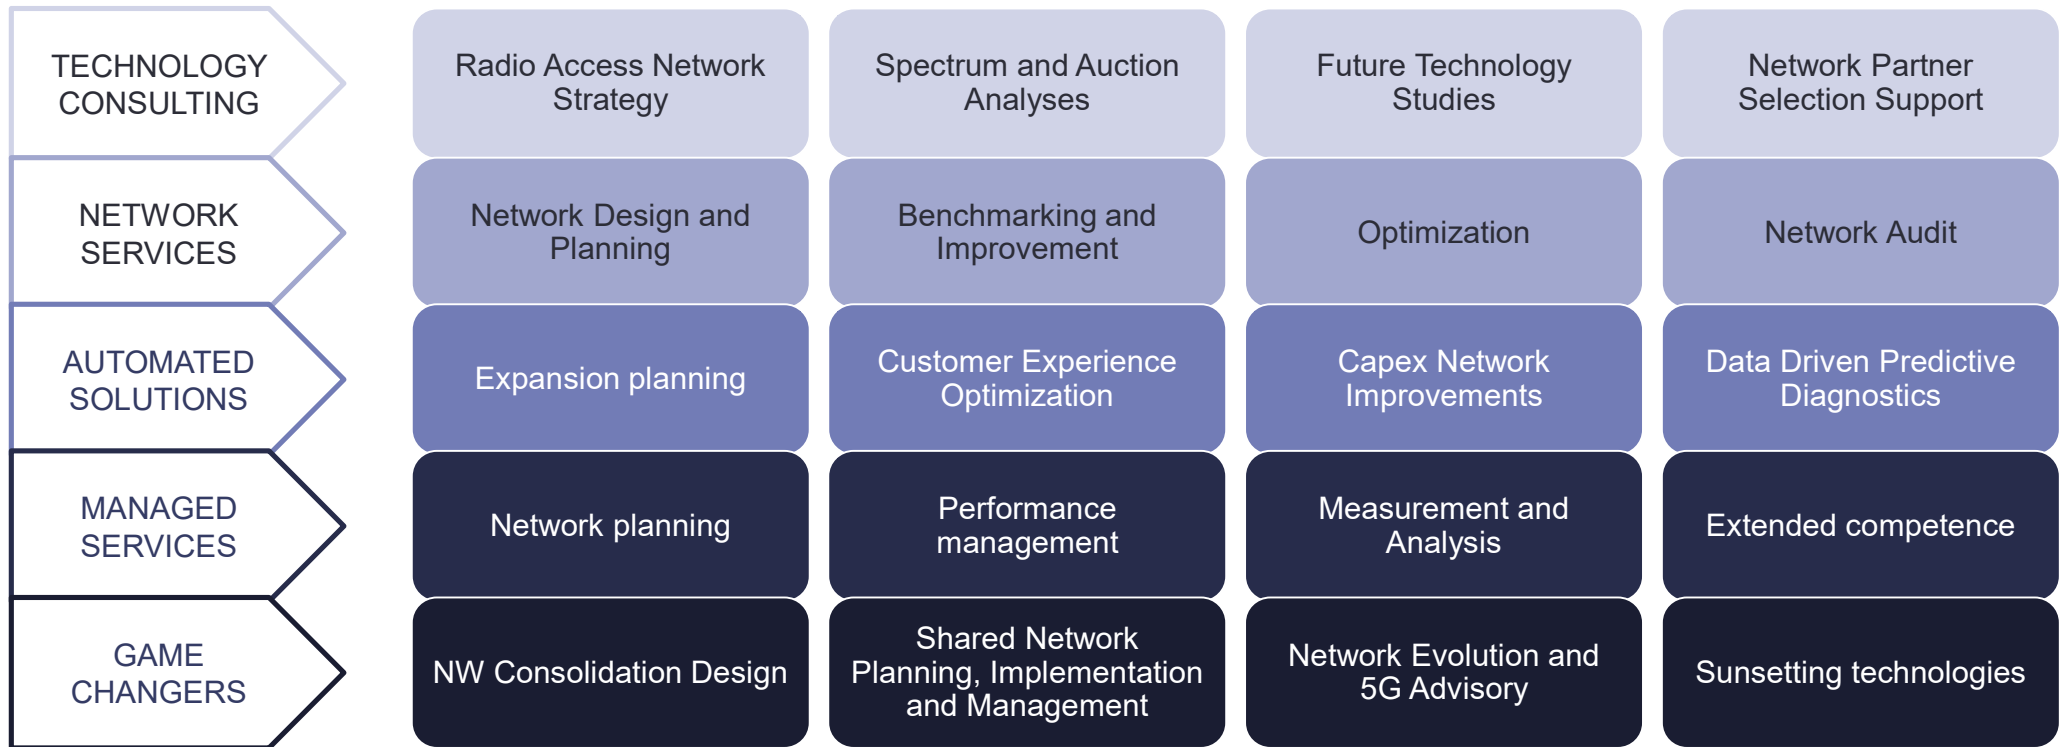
TECHNOLOGY CONSULTING

Radio Access Network Strategy

Spectrum and Auction Analyses

Future Technology Studies

Network Partner Selection Support

NETWORK SERVICES

Network Design and Planning

Benchmarking and Improvement

Optimization

Network Audit

AUTOMATED SOLUTIONS

Expansion planning

Customer Experience Optimization

Capex Network Improvements

Data Driven Predictive Diagnostics

MANAGED SERVICES

Network planning

Performance management

Measurement and Analysis

Extended competence

GAME CHANGERS

NW Consolidation Design

Shared Network Planning, Implementation and Management

Network Evolution and 5G Advisory

Sunsetting technologies